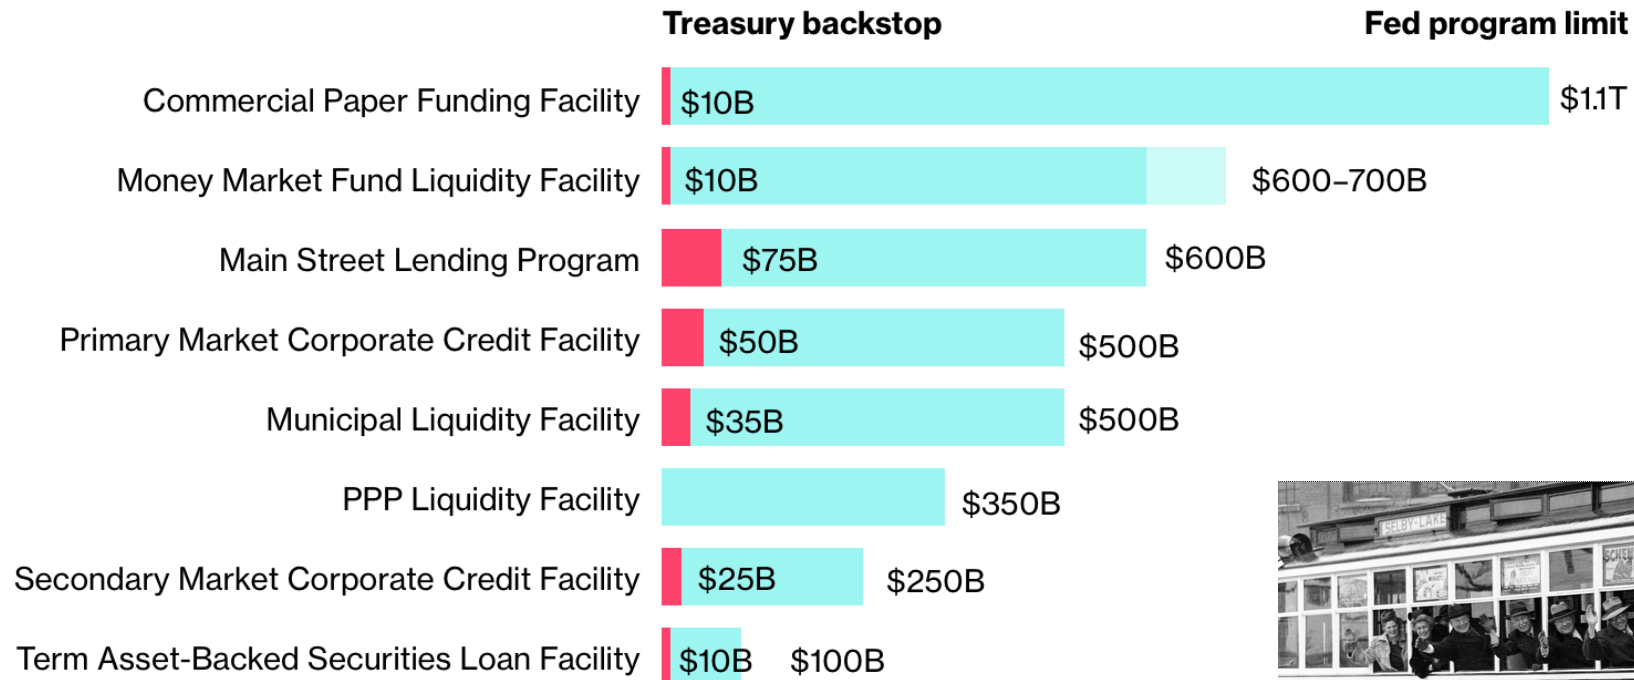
Treasury backstop

Fed program limit

| | Treasury backstop | Fed program limit |
|---|---|---|
| Commercial Paper Funding Facility | \$10B | \$1.1T |
| Money Market Fund Liquidity Facility | \$10B | \$600–700B |
| Main Street Lending Program | \$75B | \$600B |
| Primary Market Corporate Credit Facility | \$50B | \$500B |
| Municipal Liquidity Facility | \$35B | \$500B |
| PPP Liquidity Facility | | \$350B |
| Secondary Market Corporate Credit Facility | \$25B | \$250B |
| Term Asset-Backed Securities Loan Facility | \$10B | \$100B |

SELBY-LAKE